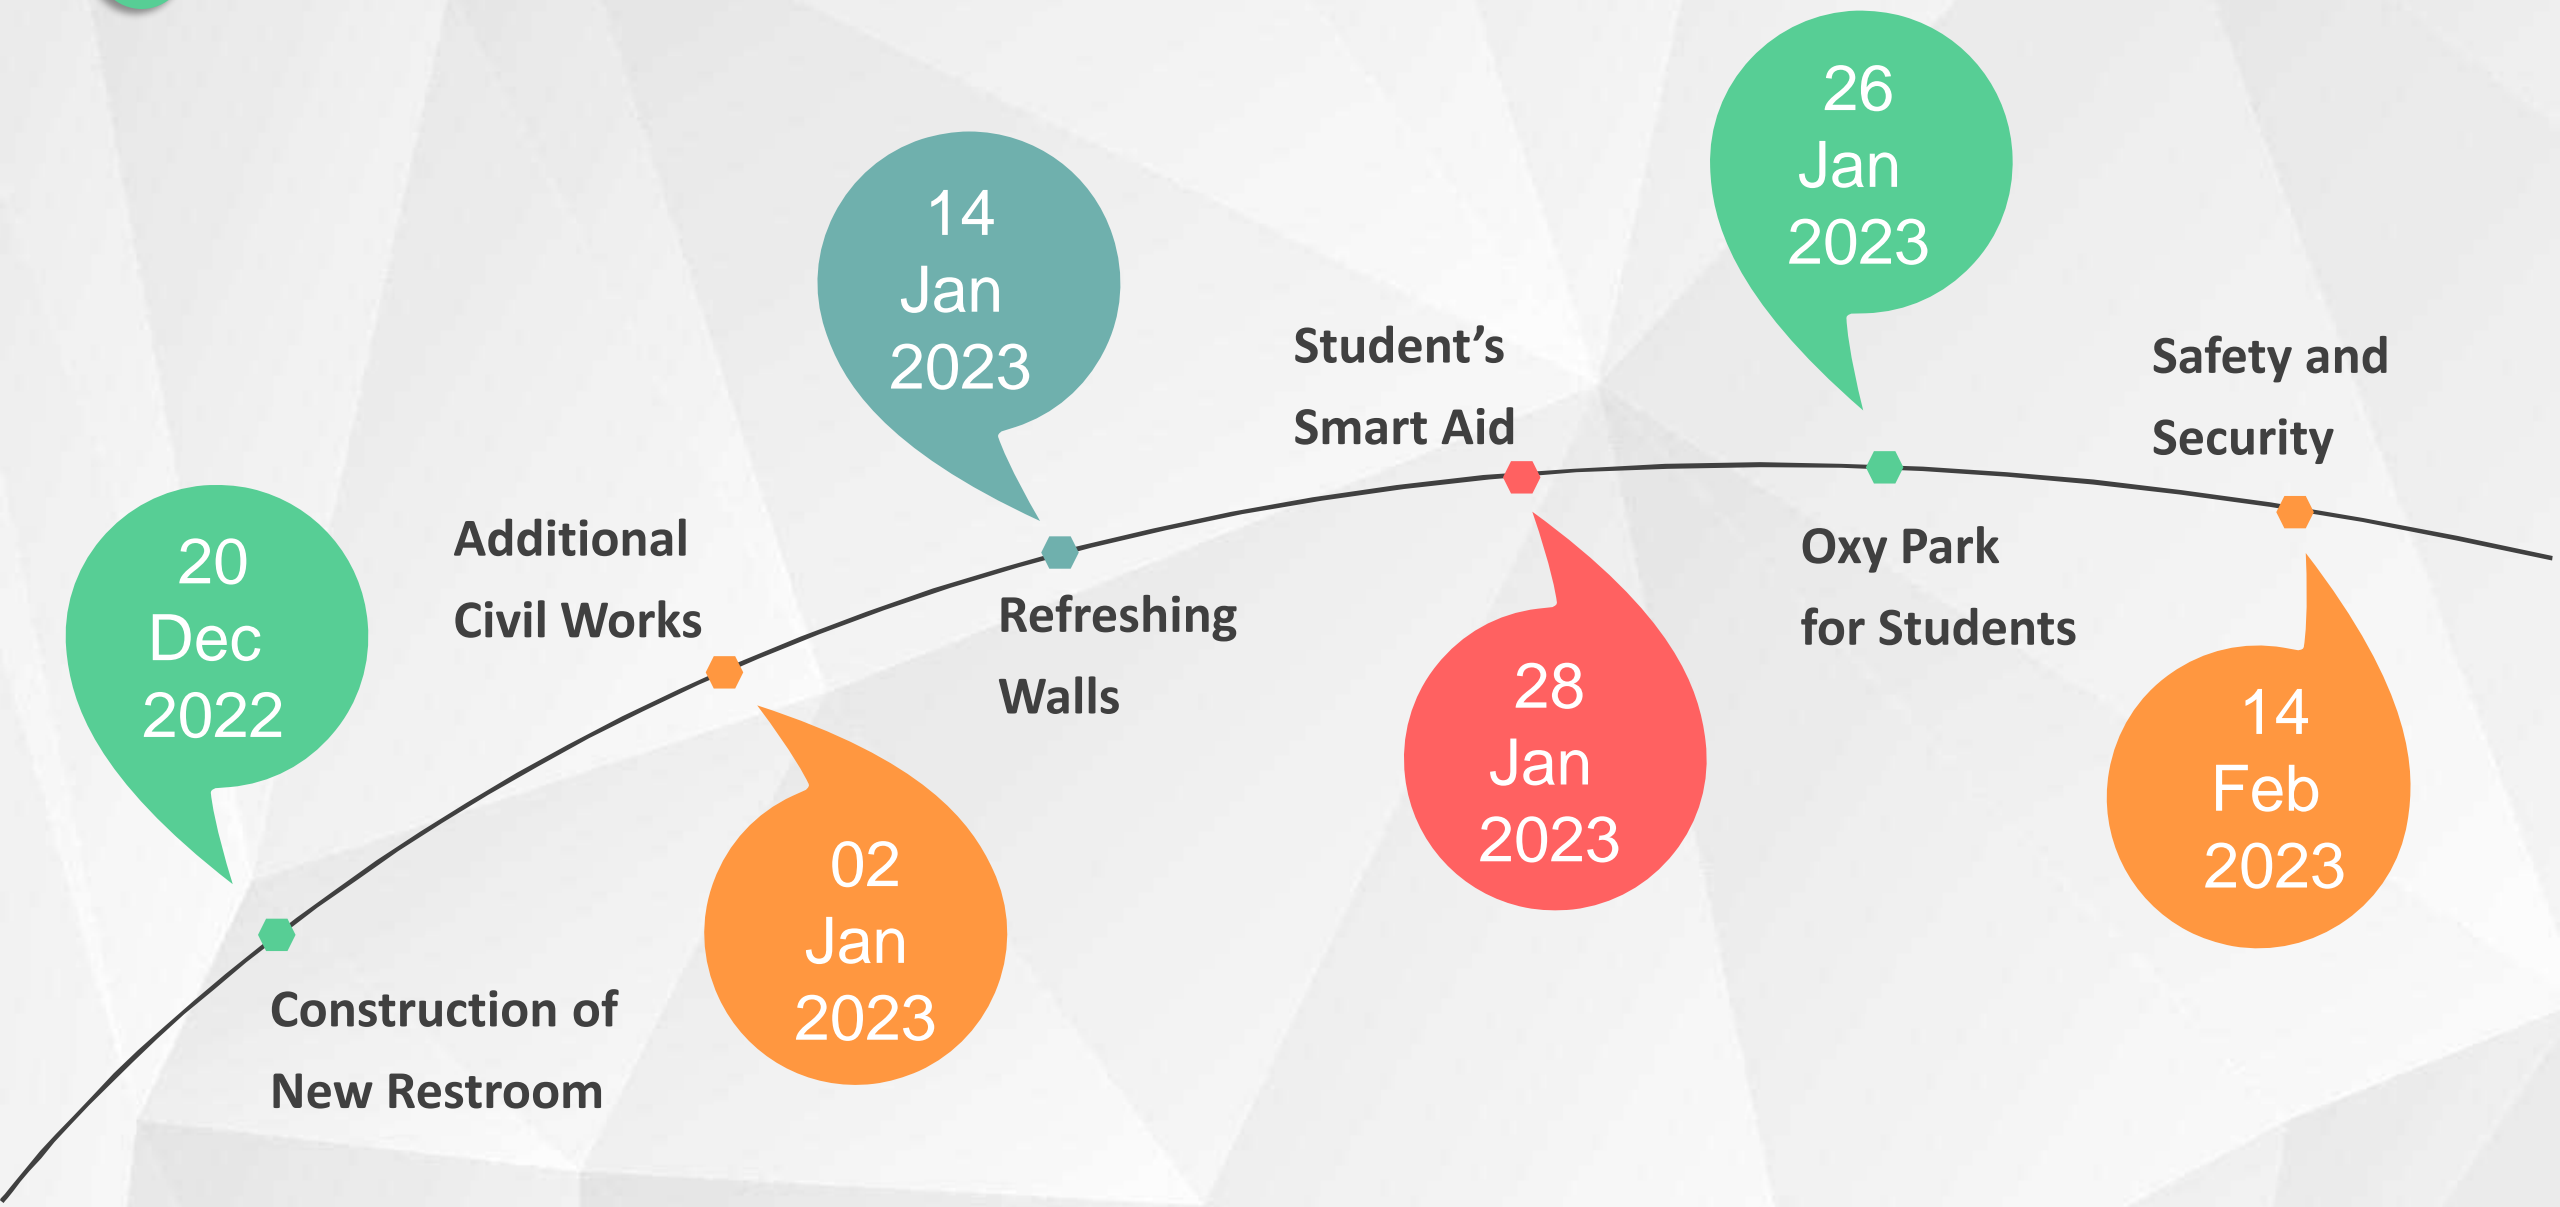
20 Dec 2022

Construction of New Restroom

Additional Civil Works

02 Jan 2023

14 Jan 2023

Refreshing Walls

Student’s Smart Aid

28 Jan 2023

26 Jan 2023

Oxy Park for Students

Safety and Security

14 Feb 2023